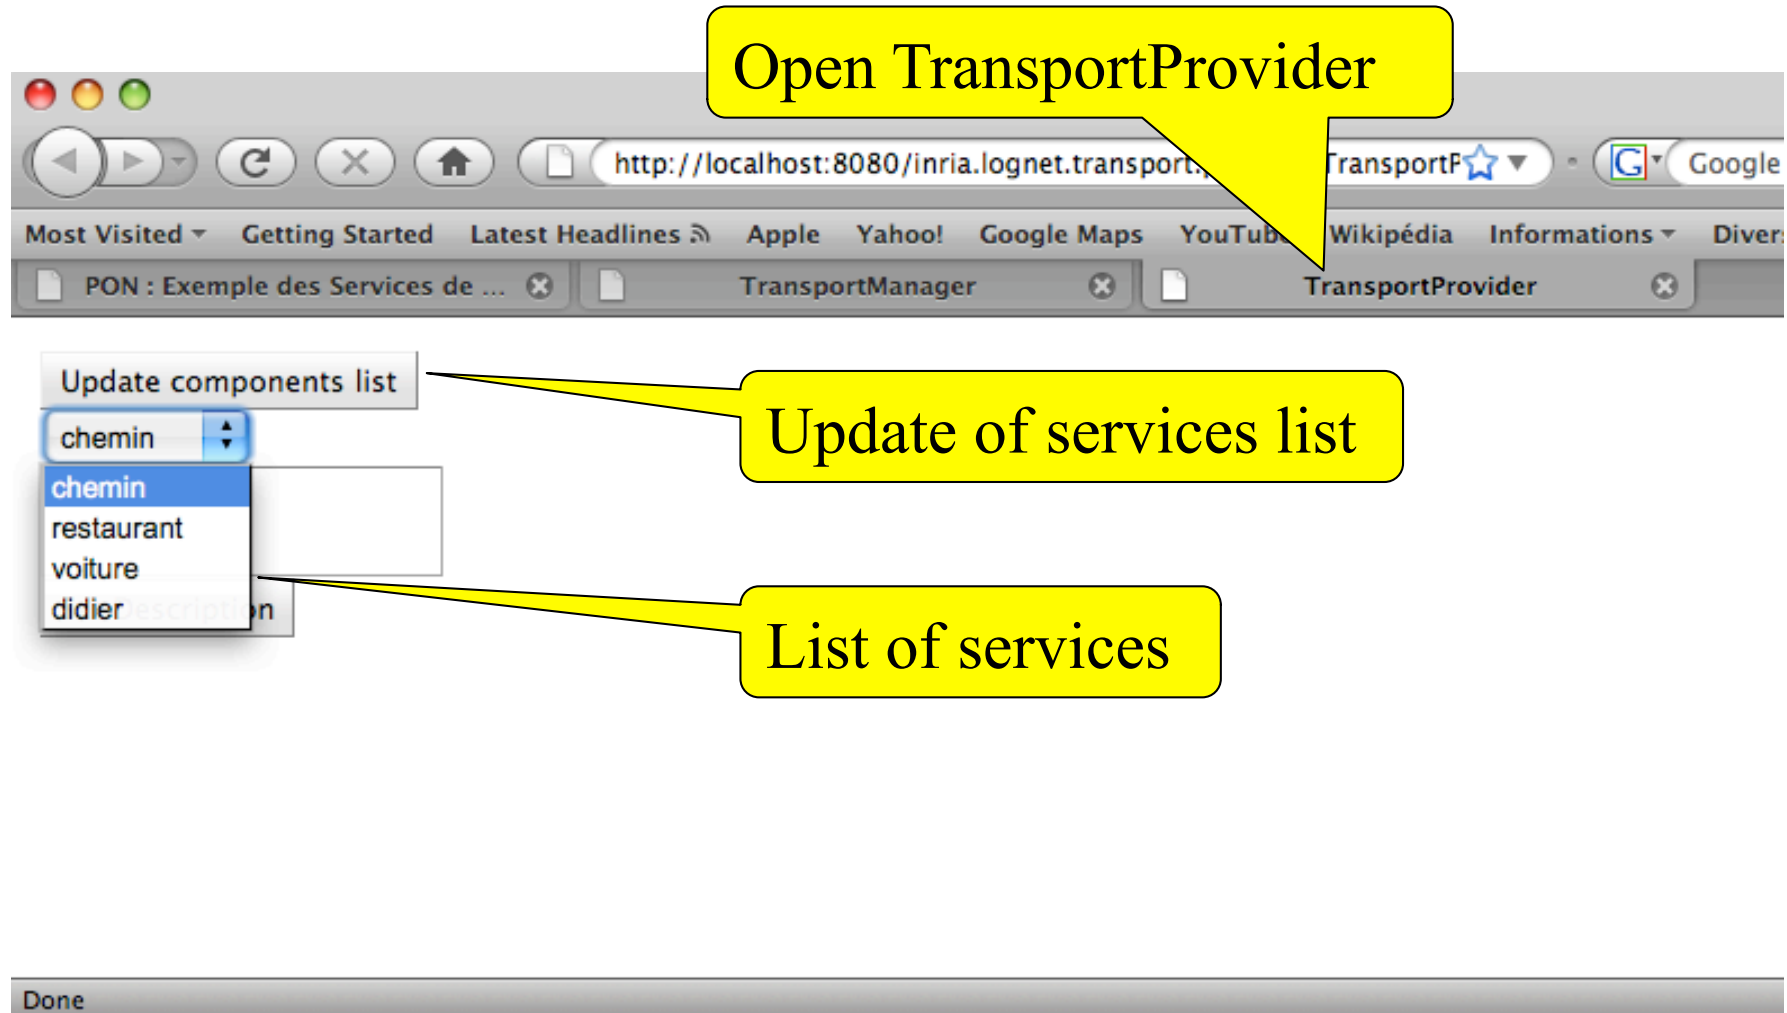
Open TransportProvider

http://localhost:8080/inria.lognet.transport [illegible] TransportP

Google

Most Visited Getting Started Latest Headlines Apple Yahoo! Google Maps YouTub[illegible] Wikipédia Informations Diver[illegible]

PON : Exemple des Services de ... TransportManager TransportProvider

Update components list

chemin

chemin
restaurant
voiture
didier

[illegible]n

Update of services list

List of services

Done